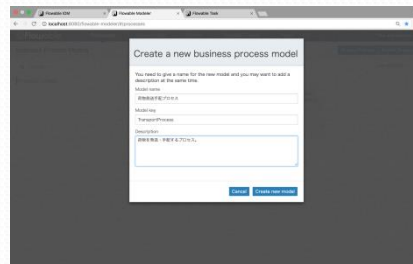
Flowable IDM
Flowable Modeler
Flowable Task
localhost:8080/flowable-modeler/#/processes

Create a new business process model

You need to give a name for the new model and you may want to add a description at the same time.

Model name
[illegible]

Model key
TransportProcess

Description
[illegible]

Cancel
Create new model